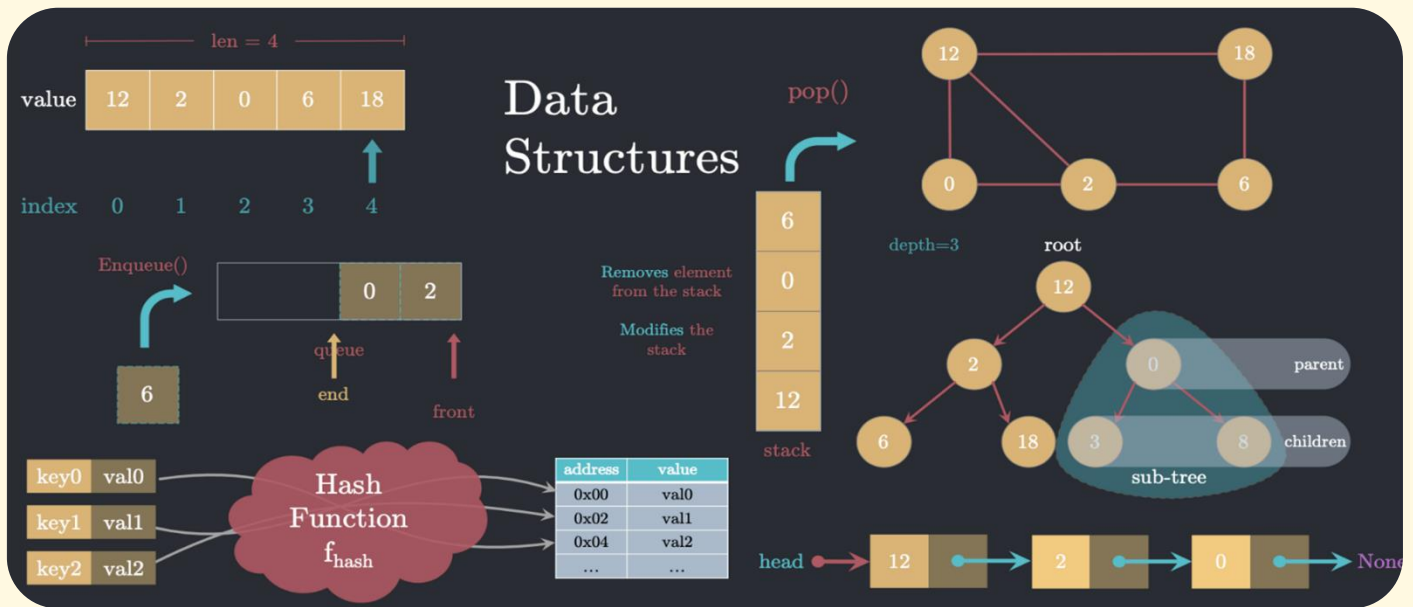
len = 4

value 12 2 0 6 18

index 0 1 2 3 4

Data Structures

pop()

12 18 0 2 6

Enqueue()

0 2

6

queue

end

front

Removes element from the stack

Modifies the stack

6
0
2
12

stack

depth=3

root

12

2

0

parent

6 18 3 8

children

sub-tree

key0 val0
key1 val1
key2 val2

Hash Function $f_{hash}$

| address | value |
|---|---|
| 0x00 | val0 |
| 0x02 | val1 |
| 0x04 | val2 |
| ... | ... |

head 12 2 0 None